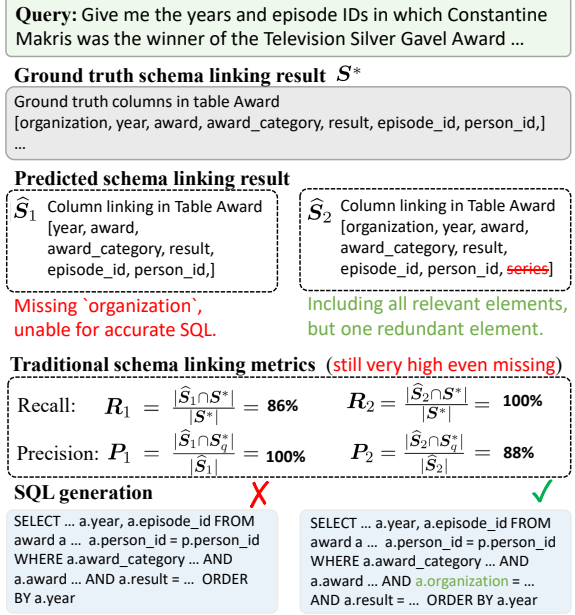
**Query:** Give me the years and episode IDs in which Constantine Makris was the winner of the Television Silver Gavel Award …

**Ground truth schema linking result** $S^*$

Ground truth columns in table Award
[organization, year, award, award_category, result, episode_id, person_id,]
…

**Predicted schema linking result**

$\widehat{S}_1$ Column linking in Table Award [year, award, award_category, result, episode_id, person_id,]

$\widehat{S}_2$ Column linking in Table Award [organization, year, award, award_category, result, episode_id, person_id, series]

Missing `organization`, unable for accurate SQL.

Including all relevant elements, but one redundant element.

**Traditional schema linking metrics** (still very high even missing)

Recall: $R_1 = \frac{|\widehat{S}_1 \cap S^*|}{|S^*|} =$ 86% $R_2 = \frac{|\widehat{S}_2 \cap S^*|}{|S^*|} =$ 100%

Precision: $P_1 = \frac{|\widehat{S}_1 \cap S_q^*|}{|\widehat{S}_1|} =$ 100% $P_2 = \frac{|\widehat{S}_2 \cap S_q^*|}{|\widehat{S}_2|} =$ 88%

**SQL generation** ✗ ✓

SELECT … a.year, a.episode_id FROM award a … a.person_id = p.person_id WHERE a.award_category … AND a.award … AND a.result = … ORDER BY a.year

SELECT … a.year, a.episode_id FROM award a … a.person_id = p.person_id WHERE a.award_category … AND a.award … AND a.organization = … AND a.result = … ORDER BY a.year